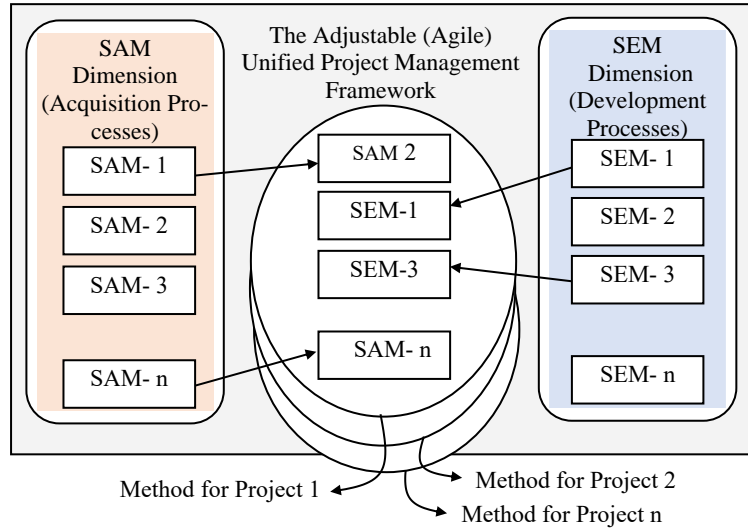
SAM Dimension (Acquisition Processes)

SAM- 1

SAM- 2

SAM- 3

SAM- n

The Adjustable (Agile) Unified Project Management Framework

SAM 2

SEM-1

SEM-3

SAM- n

SEM Dimension (Development Processes)

SEM- 1

SEM- 2

SEM- 3

SEM- n

Method for Project 1

Method for Project 2

Method for Project n